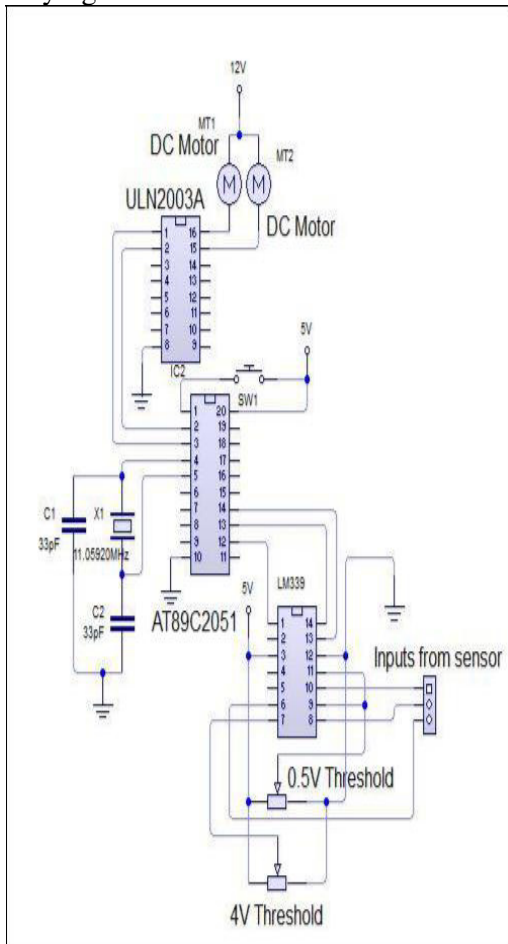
12V

MT1

DC Motor

MT2

M

M

ULN2003A

DC Motor

1
2
3
4
5
6
7
8

16
15
14
13
12
11
10
9

IC2

5V

SW1

1
2
3
4
5
6
7
8
9
10

20
19
18
17
16
15
14
13
12
11

C1
33pF

X1
11.05920MHz

C2
33pF

AT89C2051

5V

LM339

1
2
3
4
5
6
7

14
13
12
11
10
9
8

Inputs from sensor

0.5V Threshold

4V Threshold